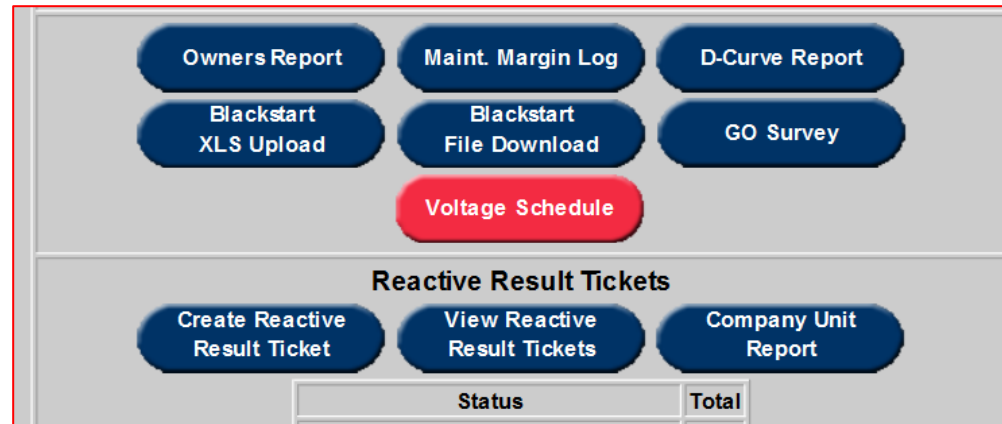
Owners Report

Maint. Margin Log

D-Curve Report

Blackstart XLS Upload

Blackstart File Download

GO Survey

Voltage Schedule

Reactive Result Tickets

Create Reactive Result Ticket

View Reactive Result Tickets

Company Unit Report

| Status | Total |
|---|---|